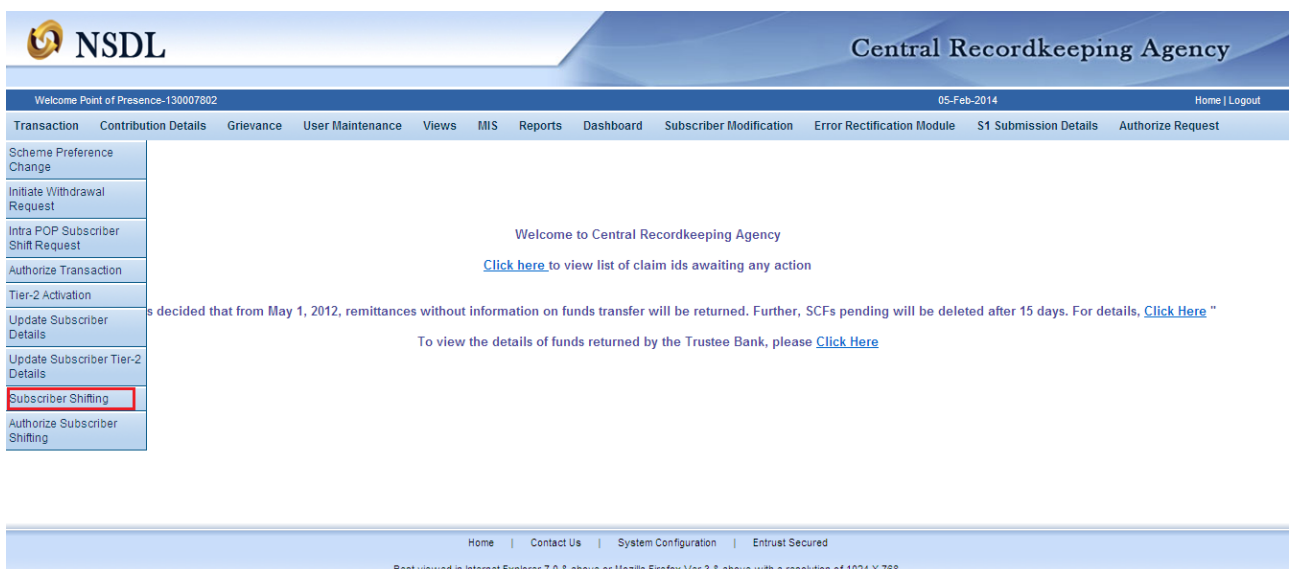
NSDL

Central Recordkeeping Agency

Welcome Point of Presence-130007802

05-Feb-2014

Home | Logout

Transaction Contribution Details Grievance User Maintenance Views MIS Reports Dashboard Subscriber Modification Error Rectification Module S1 Submission Details Authorize Request

Scheme Preference Change

Initiate Withdrawal Request

Intra POP Subscriber Shift Request

Authorize Transaction

Tier-2 Activation

Update Subscriber Details

Update Subscriber Tier-2 Details

Subscriber Shifting

Authorize Subscriber Shifting

Welcome to Central Recordkeeping Agency

Click here to view list of claim ids awaiting any action

s decided that from May 1, 2012, remittances without information on funds transfer will be returned. Further, SCFs pending will be deleted after 15 days. For details, Click Here "

To view the details of funds returned by the Trustee Bank, please Click Here

Home | Contact Us | System Configuration | Entrust Secured

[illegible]